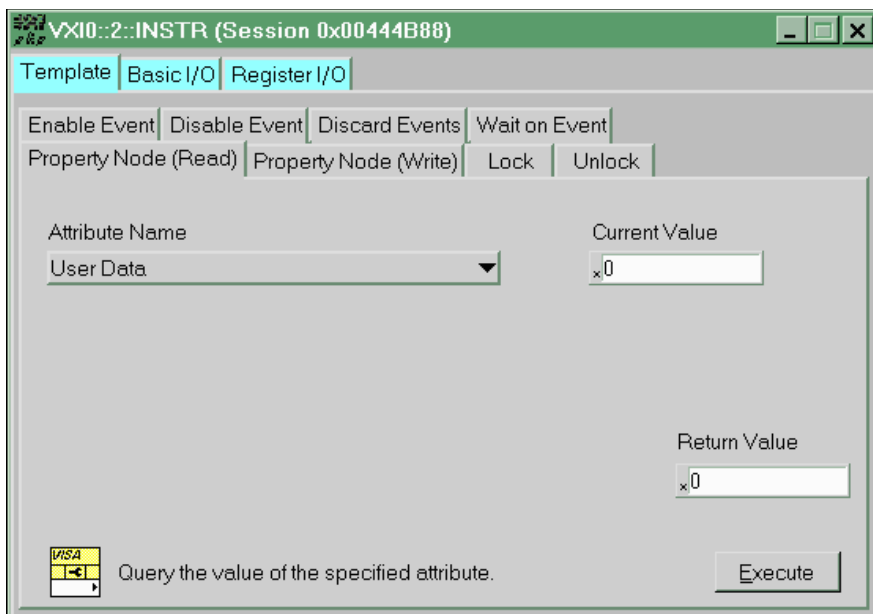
VXI0::2::INSTR (Session 0x00444B88)

Template | Basic I/O | Register I/O

Enable Event | Disable Event | Discard Events | Wait on Event
Property Node (Read) | Property Node (Write) | Lock | Unlock

Attribute Name
User Data

Current Value
x0

Return Value
x0

VISA

Query the value of the specified attribute.

Execute